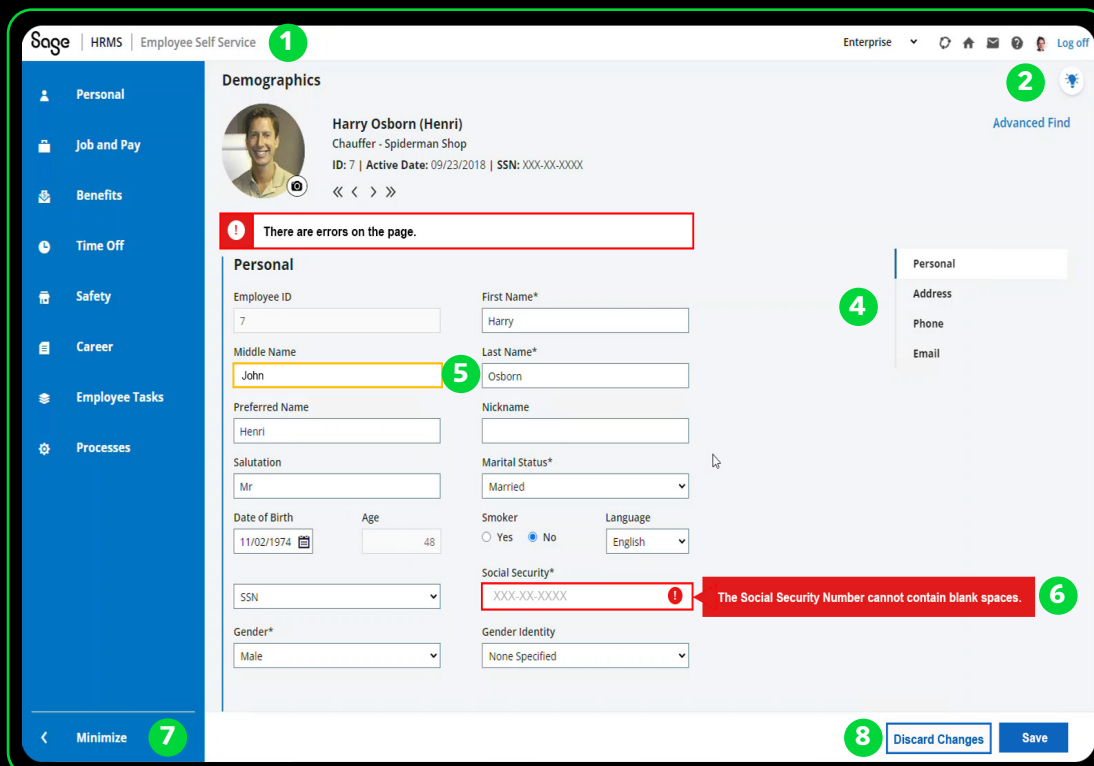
Sage | HRMS | Employee Self Service 1

Enterprise Log off

Personal
Job and Pay
Benefits
Time Off
Safety
Career
Employee Tasks
Processes

Minimize 7

Demographics

2

Advanced Find

Harry Osborn (Henri)
Chauffer - Spiderman Shop
ID: 7 | Active Date: 09/23/2018 | SSN: XXX-XX-XXXX

There are errors on the page.

Personal

Employee ID
7

First Name*
Harry

Middle Name
John

5

Last Name*
Osborn

Preferred Name
Henri

Nickname

Salutation
Mr

Marital Status*
Married

Date of Birth
11/02/1974

Age
48

Smoker
Yes No

Language
English

Social Security*
SSN
XXX-XX-XXXX

The Social Security Number cannot contain blank spaces. 6

Gender*
Male

Gender Identity
None Specified

4

Personal
Address
Phone
Email

8 Discard Changes Save